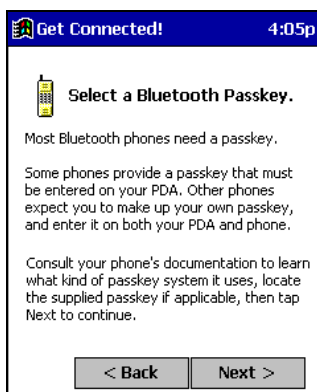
Get Connected! 4:05p

Select a Bluetooth Passkey.

Most Bluetooth phones need a passkey.

Some phones provide a passkey that must be entered on your PDA. Other phones expect you to make up your own passkey, and enter it on both your PDA and phone.

Consult your phone's documentation to learn what kind of passkey system it uses, locate the supplied passkey if applicable, then tap Next to continue.

< Back Next >